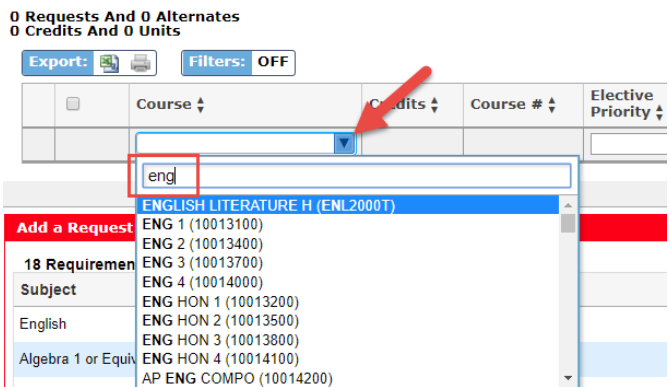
0 Requests And 0 Alternates
0 Credits And 0 Units

Export:

Filters: OFF

| | Course | Credits | Course # | Elective Priority |
|---|---|---|---|---|

eng

ENGLISH LITERATURE H (ENL2000T)
ENG 1 (10013100)
ENG 2 (10013400)
ENG 3 (10013700)
ENG 4 (10014000)
ENG HON 1 (10013200)
ENG HON 2 (10013500)
ENG HON 3 (10013800)
ENG HON 4 (10014100)
AP ENG COMPO (10014200)

Add a Request

18 Requiremen

Subject
English
Algebra 1 or Equiv